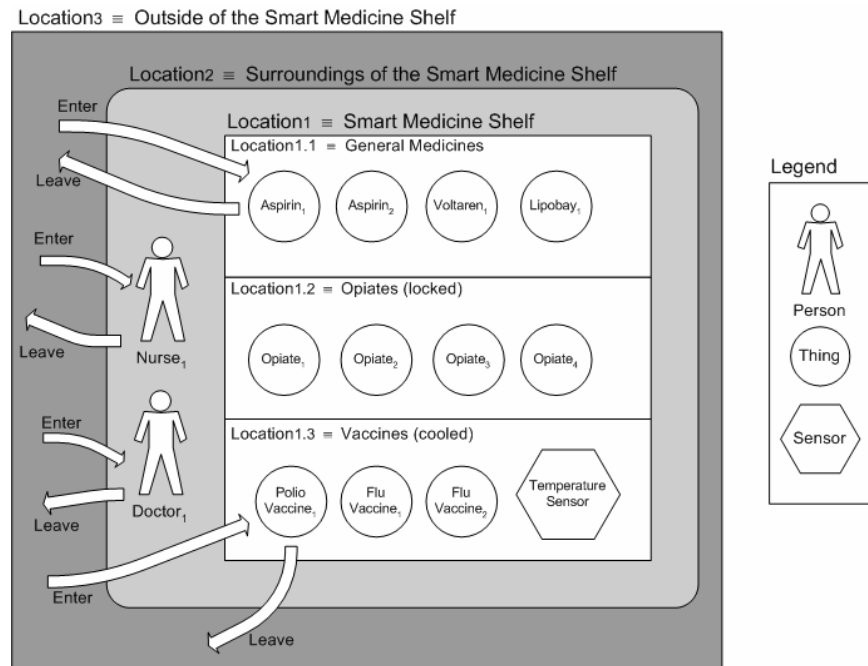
Location3 ≡ Outside of the Smart Medicine Shelf

Location2 ≡ Surroundings of the Smart Medicine Shelf

Location1 ≡ Smart Medicine Shelf

Enter

Leave

Location1.1 = General Medicines

Aspirin$_1$

Aspirin$_2$

Voltaren$_1$

Lipobay$_1$

Enter

Leave

Nurse$_1$

Location1.2 ≡ Opiates (locked)

Opiate$_1$

Opiate$_2$

Opiate$_3$

Opiate$_4$

Enter

Leave

Doctor$_1$

Location1.3 ≡ Vaccines (cooled)

Polio Vaccine$_1$

Flu Vaccine$_1$

Flu Vaccine$_2$

Temperature Sensor

Enter

Leave

Legend

Person

Thing

Sensor